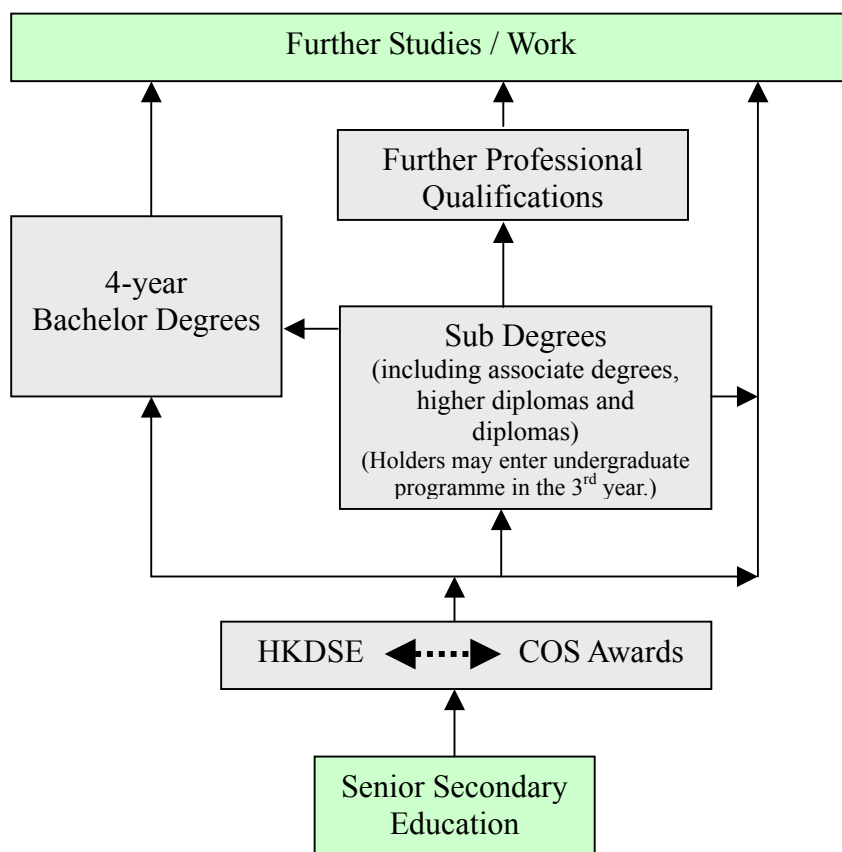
Further Studies / Work

Further Professional Qualifications

4-year Bachelor Degrees

Sub Degrees
(including associate degrees, higher diplomas and diplomas)
(Holders may enter undergraduate programme in the 3$^{rd}$ year.)

HKDSE

COS Awards

Senior Secondary Education